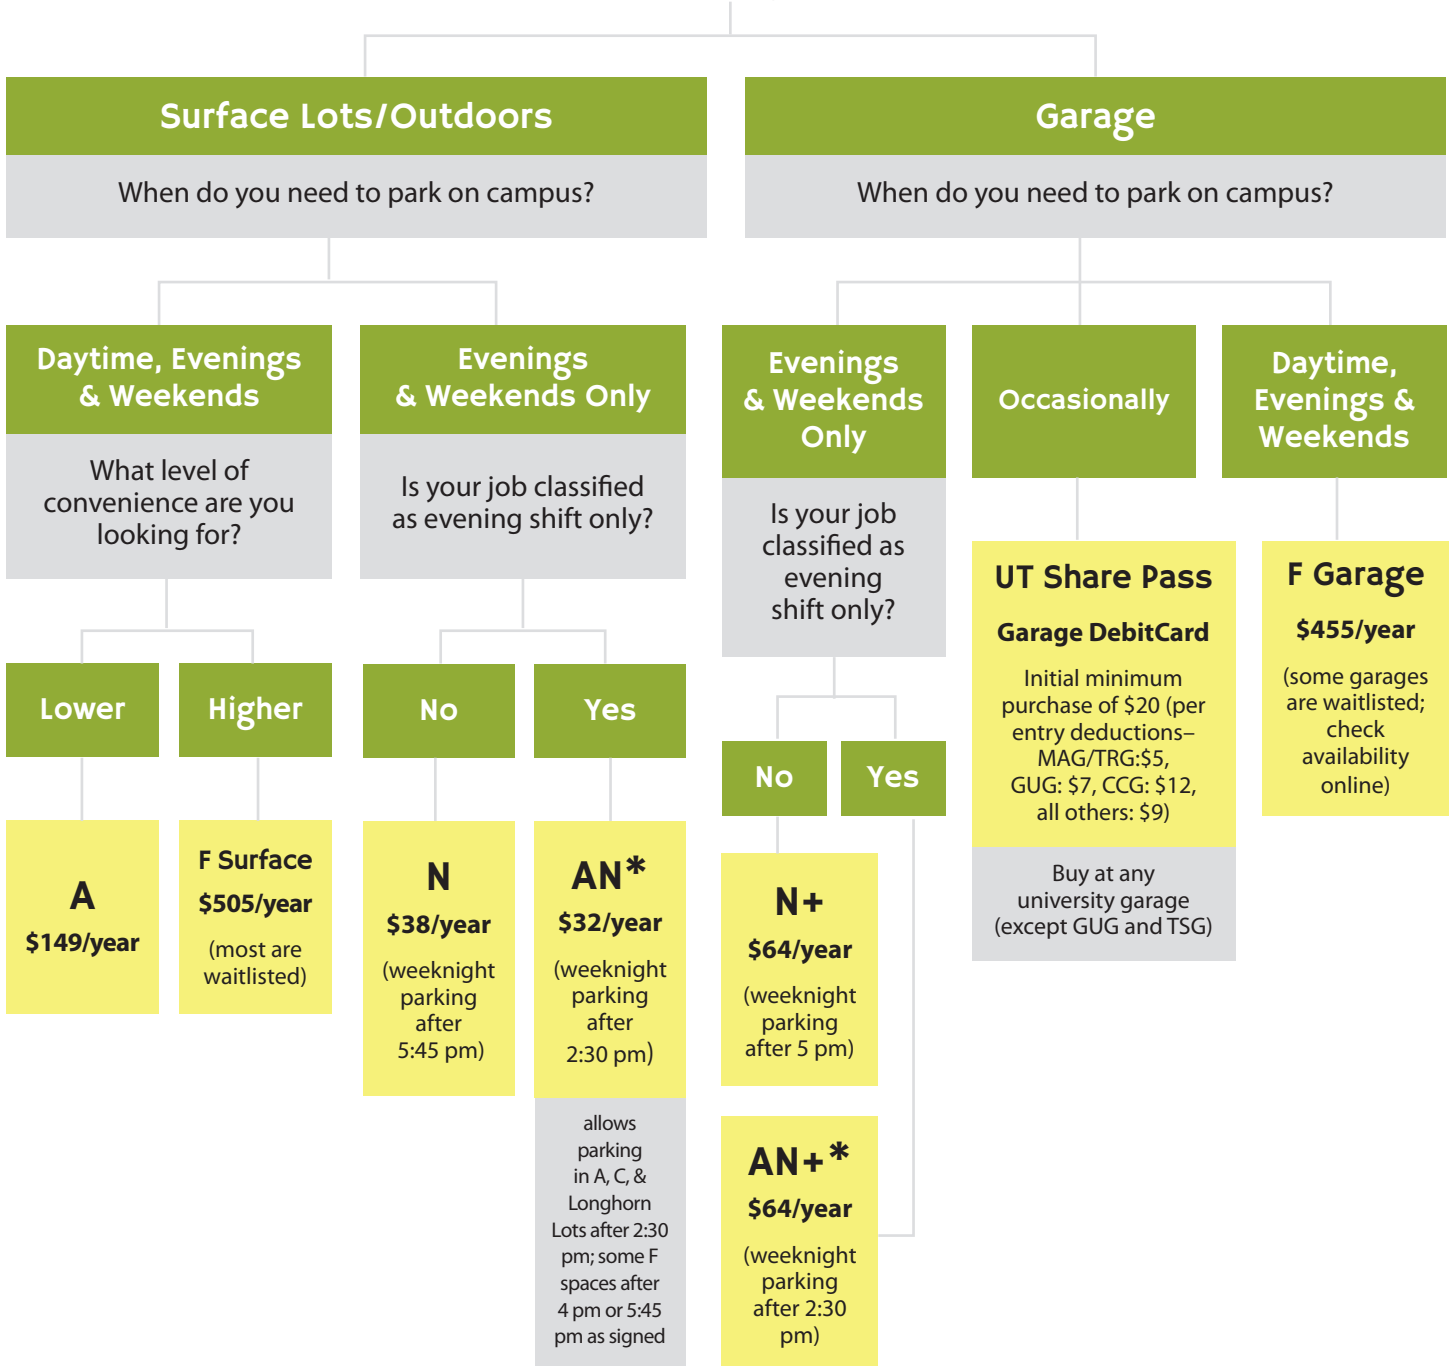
Surface Lots/Outdoors

When do you need to park on campus?

Daytime, Evenings & Weekends

What level of convenience are you looking for?

Lower

A
$149/year

Higher

F Surface
$505/year
(most are waitlisted)

Evenings & Weekends Only

Is your job classified as evening shift only?

No

N
$38/year
(weeknight parking after 5:45 pm)

Yes

AN*
$32/year
(weeknight parking after 2:30 pm)

allows parking in A, C, & Longhorn Lots after 2:30 pm; some F spaces after 4 pm or 5:45 pm as signed

Garage

When do you need to park on campus?

Evenings & Weekends Only

Is your job classified as evening shift only?

No

N+
$64/year
(weeknight parking after 5 pm)

Yes

AN+*
$64/year
(weeknight parking after 2:30 pm)

Occasionally

UT Share Pass
Garage DebitCard
Initial minimum purchase of $20 (per entry deductions– MAG/TRG:$5, GUG: $7, CCG: $12, all others: $9)

Buy at any university garage (except GUG and TSG)

Daytime, Evenings & Weekends

F Garage
$455/year
(some garages are waitlisted; check availability online)